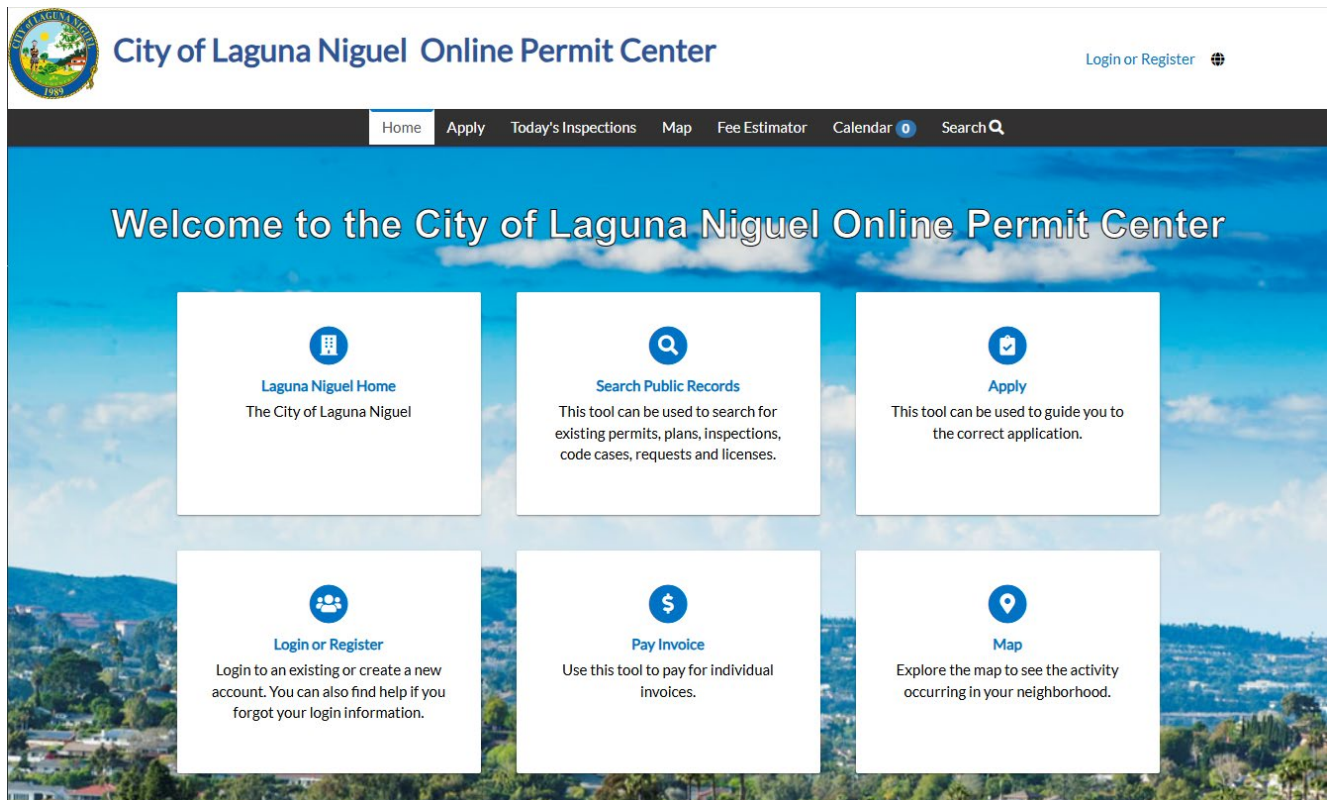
CITY OF LAGUNA NIGUEL
1989

City of Laguna Niguel Online Permit Center

Login or Register

Home Apply Today's Inspections Map Fee Estimator Calendar 0 Search

Welcome to the City of Laguna Niguel Online Permit Center

Laguna Niguel Home
The City of Laguna Niguel

Search Public Records
This tool can be used to search for existing permits, plans, inspections, code cases, requests and licenses.

Apply
This tool can be used to guide you to the correct application.

Login or Register
Login to an existing or create a new account. You can also find help if you forgot your login information.

Pay Invoice
Use this tool to pay for individual invoices.

Map
Explore the map to see the activity occurring in your neighborhood.